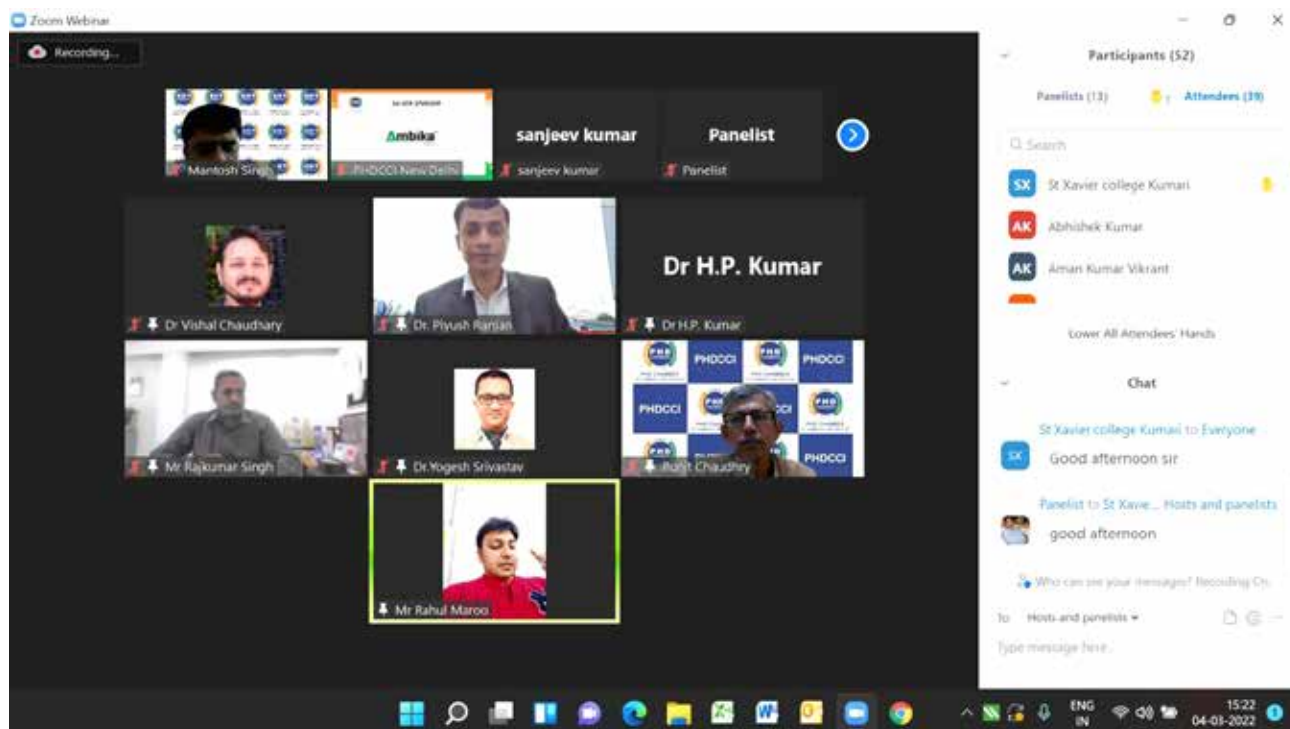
Zoom Webinar

Recording...

Mantosh Singh

Ambika

PHDCCI New Delhi

sanjeev kumar

sanjeev kumar

Panelist

Panelist

Dr Vishal Chaudhary

Dr. Piyush Ranjan

Dr H.P. Kumar

Dr H.P. Kumar

Mr Rajkumar Singh

Dr.Yogesh Srivastav

PHDCCI

Rohit Chaudhry

Mr Rahul Maroo

Participants (52)

Panelists (13)

Attendees (39)

Search

SX St Xavier college Kumari

AK Abhishek Kumar

AK Aman Kumar Vikrant

Lower All Attendees' Hands

Chat

St Xavier college Kumari to Everyone

Good afternoon sir

Panelist to St Xavie... Hosts and panelists

good afternoon

Who can see your messages? Recording On

To: Hosts and panelists

Type message here...

ENG IN

15:22
04-03-2022